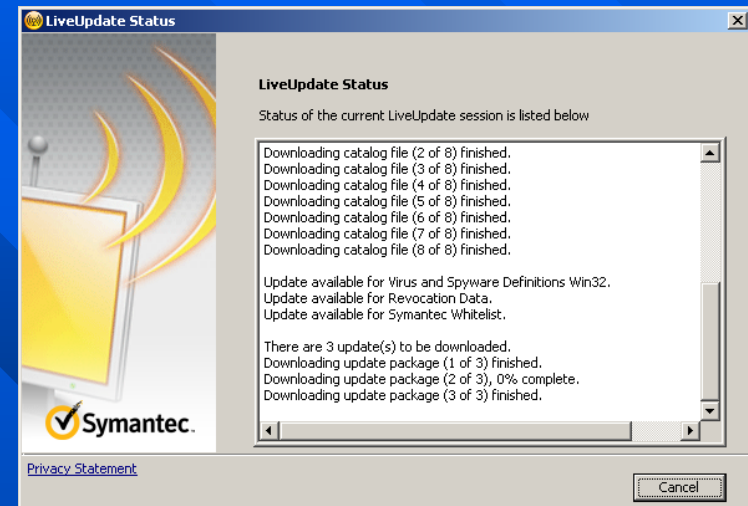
LiveUpdate Status

LiveUpdate Status

Status of the current LiveUpdate session is listed below

Downloading catalog file (2 of 8) finished.
Downloading catalog file (3 of 8) finished.
Downloading catalog file (4 of 8) finished.
Downloading catalog file (5 of 8) finished.
Downloading catalog file (6 of 8) finished.
Downloading catalog file (7 of 8) finished.
Downloading catalog file (8 of 8) finished.

Update available for Virus and Spyware Definitions Win32.
Update available for Revocation Data.
Update available for Symantec Whitelist.

There are 3 update(s) to be downloaded.
Downloading update package (1 of 3) finished.
Downloading update package (2 of 3), 0% complete.
Downloading update package (3 of 3) finished.

Symantec.

Privacy Statement

Cancel